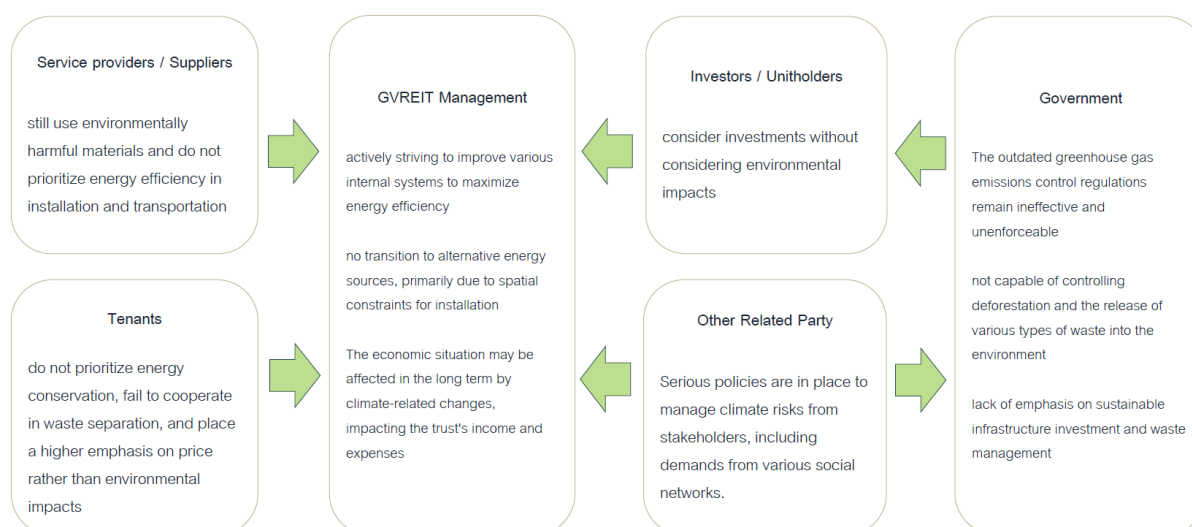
Service providers / Suppliers

still use environmentally harmful materials and do not prioritize energy efficiency in installation and transportation

Tenants

do not prioritize energy conservation, fail to cooperate in waste separation, and place a higher emphasis on price rather than environmental impacts

GVREIT Management

actively striving to improve various internal systems to maximize energy efficiency

no transition to alternative energy sources, primarily due to spatial constraints for installation

The economic situation may be affected in the long term by climate-related changes, impacting the trust's income and expenses

Investors / Unitholders

consider investments without considering environmental impacts

Other Related Party

Serious policies are in place to manage climate risks from stakeholders, including demands from various social networks.

Government

The outdated greenhouse gas emissions control regulations remain ineffective and unenforceable

not capable of controlling deforestation and the release of various types of waste into the environment

lack of emphasis on sustainable infrastructure investment and waste management